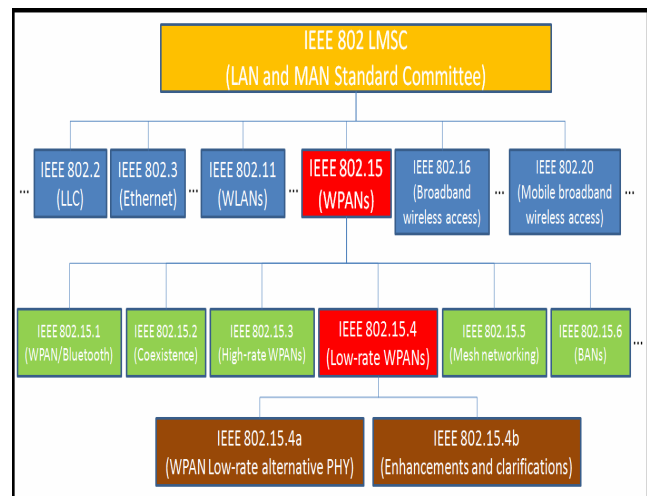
IEEE 802 LMSC
(LAN and MAN Standard Committee)

...

IEEE 802.2
(LLC)

IEEE 802.3
(Ethernet)

...

IEEE 802.11
(WLANs)

...

IEEE 802.15
(WPANs)

IEEE 802.16
(Broadband wireless access)

...

IEEE 802.20
(Mobile broadband wireless access)

...

IEEE 802.15.1
(WPAN/Bluetooth)

IEEE 802.15.2
(Coexistence)

IEEE 802.15.3
(High-rate WPANs)

IEEE 802.15.4
(Low-rate WPANs)

IEEE 802.15.5
(Mesh networking)

IEEE 802.15.6
(BANs)

...

IEEE 802.15.4a
(WPAN Low-rate alternative PHY)

IEEE 802.15.4b
(Enhancements and clarifications)